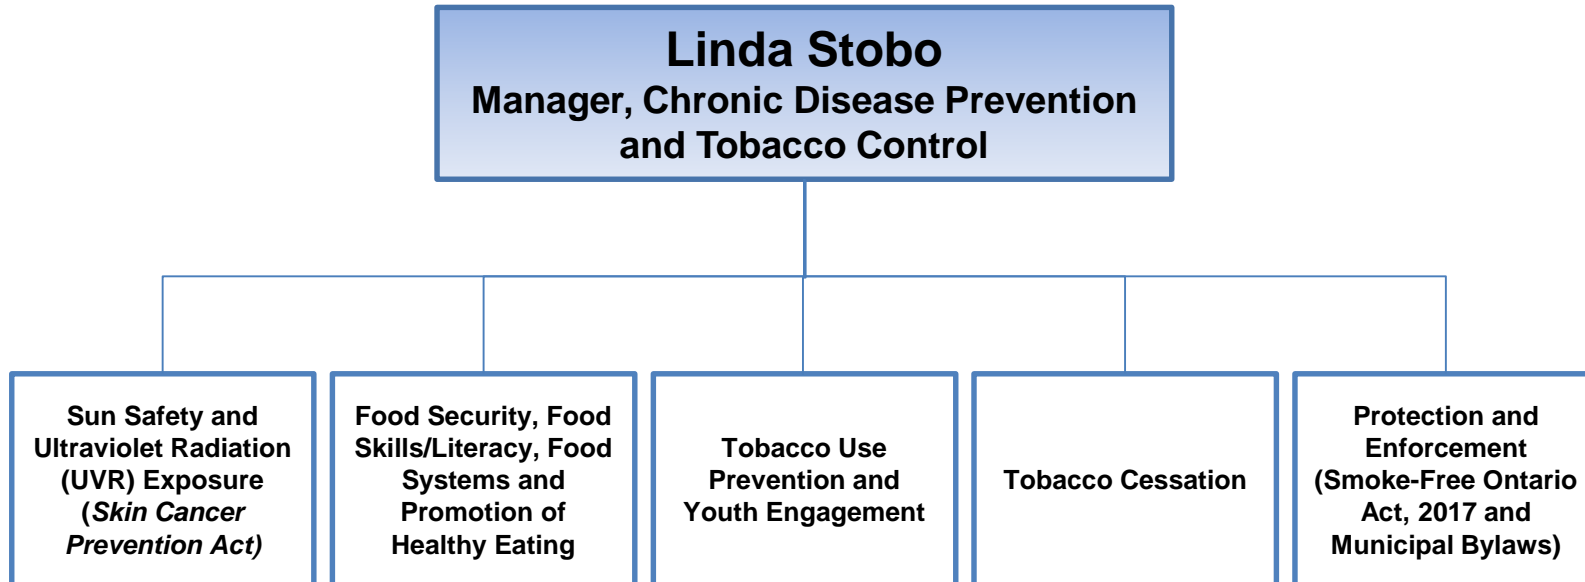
Linda Stobo
Manager, Chronic Disease Prevention and Tobacco Control

Sun Safety and Ultraviolet Radiation (UVR) Exposure (*Skin Cancer Prevention Act)*

Food Security, Food Skills/Literacy, Food Systems and Promotion of Healthy Eating

Tobacco Use Prevention and Youth Engagement

Tobacco Cessation

Protection and Enforcement (Smoke-Free Ontario Act, 2017 and Municipal Bylaws)